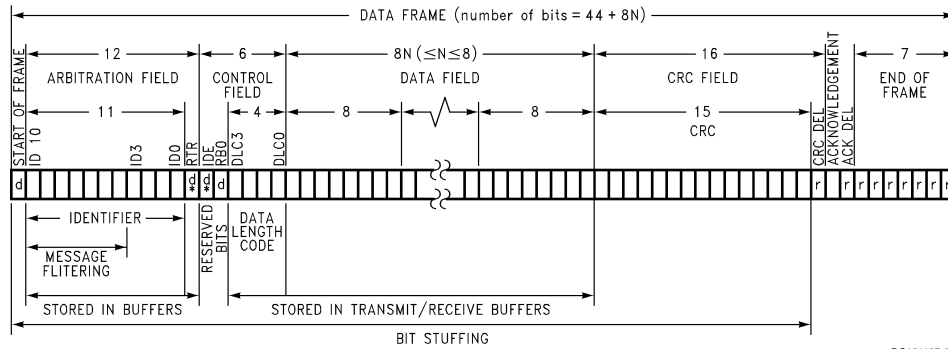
DATA FRAME (number of bits = 44 + 8N)

START OF FRAME

12
ARBITRATION FIELD
11
ID 10
ID3
ID0
RTR

6
CONTROL FIELD
IDE
RB0
4
DLC3
DLC0

8N ($\leq$N$\leq$8)
DATA FIELD
8
8

16
CRC FIELD
15
CRC
CRC DEL

ACKNOWLEDGEMENT
ACK DEL

7
END OF FRAME

d d* d* d r r r r r r r r r

IDENTIFIER
MESSAGE FLITERING
RESERVED BITS
DATA LENGTH CODE

STORED IN BUFFERS
STORED IN TRANSMIT/RECEIVE BUFFERS

BIT STUFFING